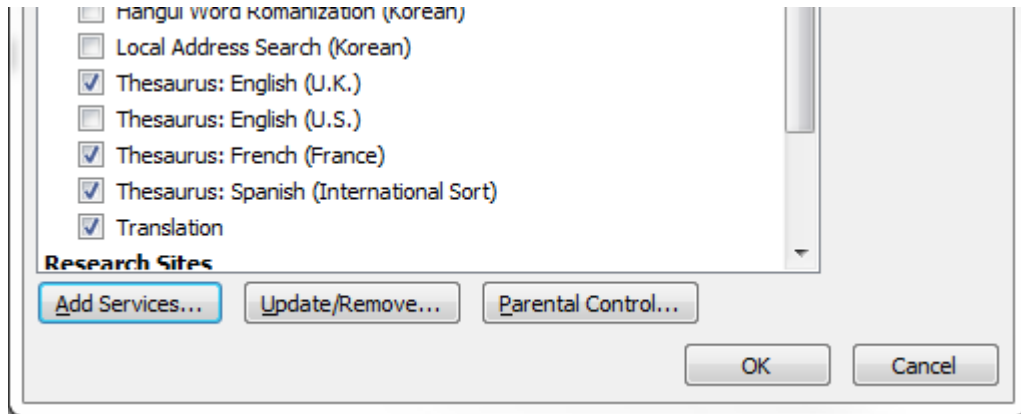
Hangul Word Romanization (Korean)
Local Address Search (Korean)
Thesaurus: English (U.K.)
Thesaurus: English (U.S.)
Thesaurus: French (France)
Thesaurus: Spanish (International Sort)
Translation
Research Sites

Add Services... Update/Remove... Parental Control...

OK Cancel